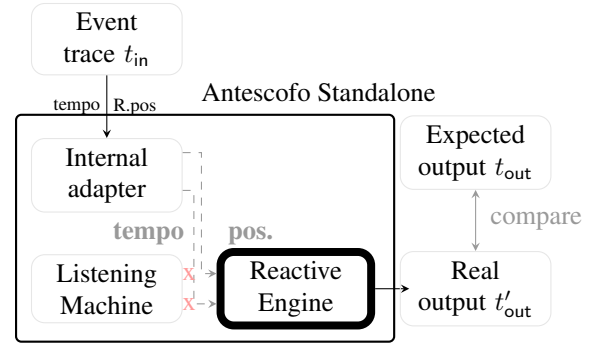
Event trace $t_{\mathsf{in}}$

tempo R.pos

Antescofo Standalone

Internal adapter

tempo

pos.

Listening Machine

x

x

Reactive Engine

Expected output $t_{\mathsf{out}}$

compare

Real output $t'_{\mathsf{out}}$